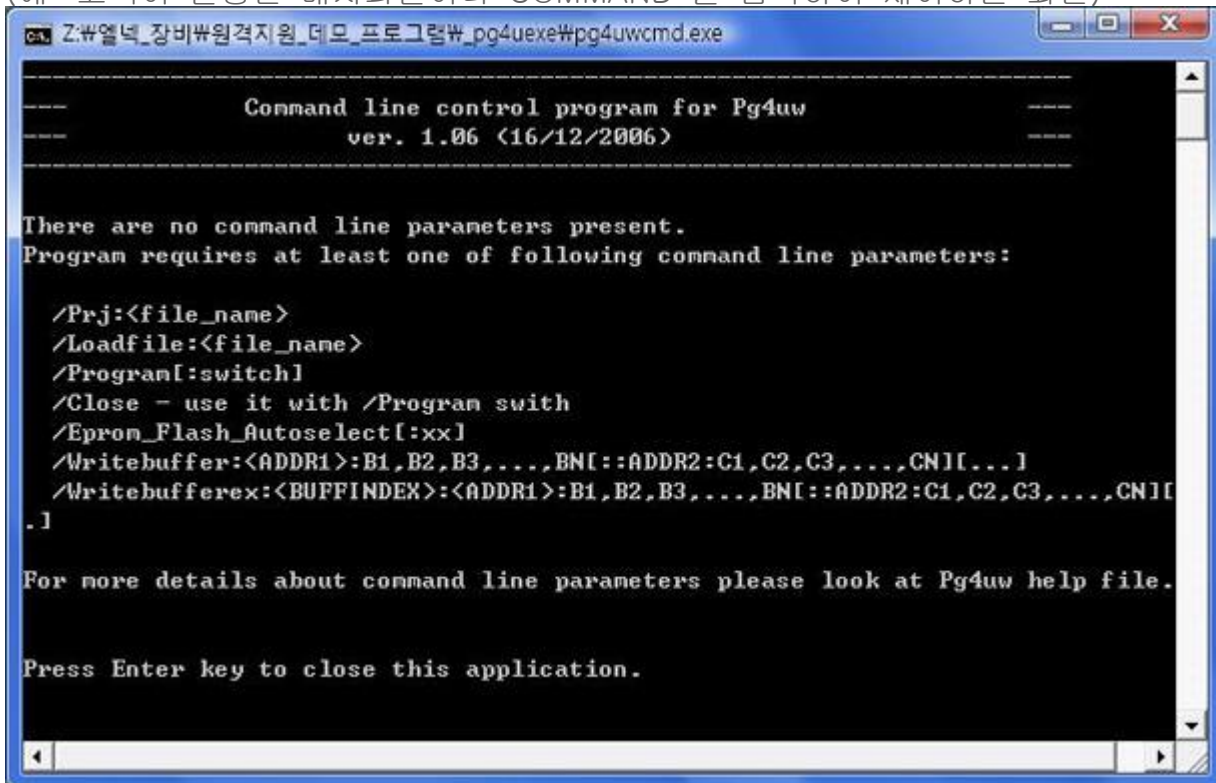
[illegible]

Z:₩엘넥_장비₩원격지원_데모_프로그램₩_pg4uexe₩pg4uwcmd.exe

-------------------------------------------------------------------
---            Command line control program for Pg4uw            ---
---                  ver. 1.06 (16/12/2006)                      ---
-------------------------------------------------------------------

There are no command line parameters present.
Program requires at least one of following command line parameters:

/Prj:<file_name>
/Loadfile:<file_name>
/Program[:switch]
/Close - use it with /Program swith
/Eprom_Flash_Autoselect[:xx]
/Writebuffer:<ADDR1>:B1,B2,B3,...,BN[::ADDR2:C1,C2,C3,...,CN][...]
/Writebufferex:<BUFFINDEX>:<ADDR1>:B1,B2,B3,...,BN[::ADDR2:C1,C2,C3,...,CN][.]

For more details about command line parameters please look at Pg4uw help file.

Press Enter key to close this application.